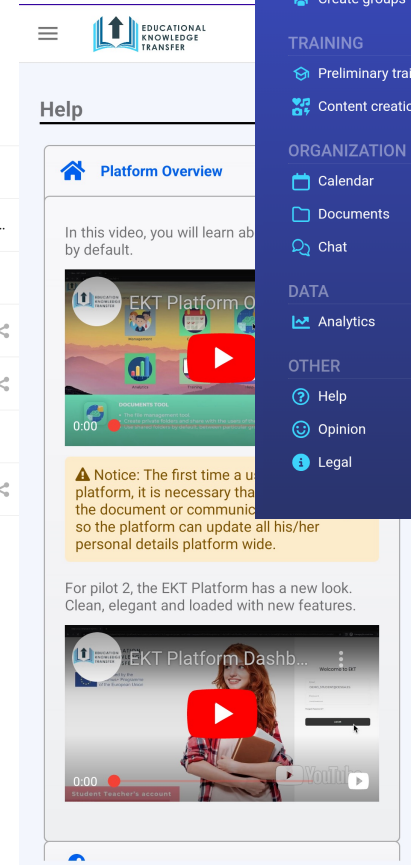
EDUCATIONAL KNOWLEDGE TRANSFER

Help

Platform Overview

In this video, you will learn ab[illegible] by default.

EKT Platform O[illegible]

0:00

Notice: The first time a u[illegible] platform, it is necessary tha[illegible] the document or communic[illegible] so the platform can update all his/her personal details platform wide.

For pilot 2, the EKT Platform has a new look. Clean, elegant and loaded with new features.

EKT Platform Dashb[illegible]

Welcome to EKT

0:00

Student Teacher's account

YouTube

Create groups

TRAINING

Preliminary trai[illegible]

Content creatio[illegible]

ORGANIZATION

Calendar

Documents

Chat

DATA

Analytics

OTHER

Help

Opinion

Legal